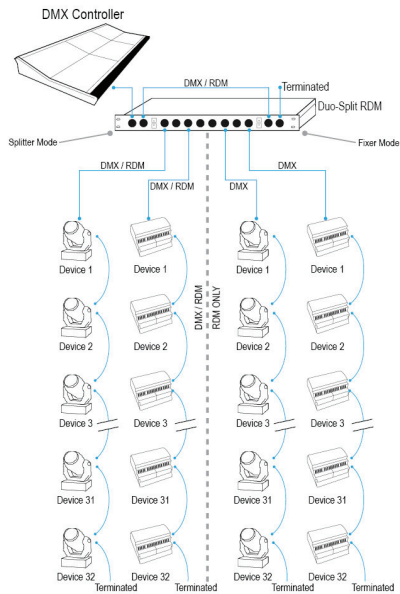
DMX Controller

DMX / RDM

Terminated

Duo-Split RDM

Splitter Mode

Fixer Mode

DMX / RDM

DMX / RDM

DMX

DMX

DMX / RDM
RDM ONLY

Device 1
Device 1
Device 1
Device 1

Device 2
Device 2
Device 2
Device 2

Device 3
Device 3
Device 3
Device 3

Device 31
Device 31
Device 31
Device 31

Device 32
Device 32
Device 32
Device 32

Terminated
Terminated
Terminated
Terminated